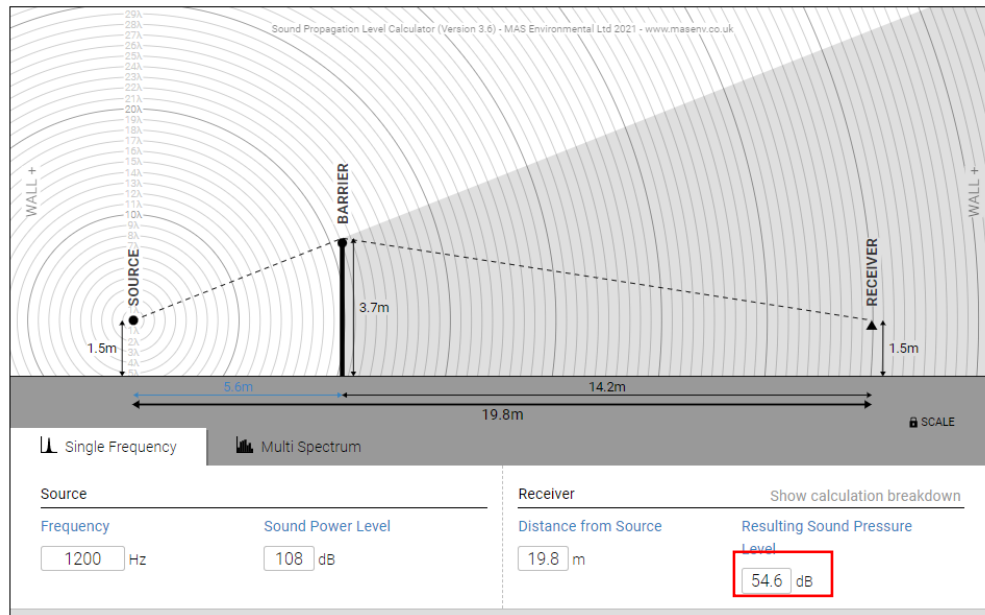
Sound Propagation Level Calculator (Version 3.6) - MAS Environmental Ltd 2021 - www.masenv.co.uk

29λ
28λ
27λ
26λ
25λ
24λ
23λ
22λ
21λ
20λ
19λ
18λ
17λ
16λ
15λ
14λ
13λ
12λ
11λ
10λ
9λ
8λ
7λ

WALL +

BARRIER

SOURCE

RECEIVER

WALL +

3.7m

1.5m

1.5m

1λ
2λ
3λ
4λ
5λ

5.6m

14.2m

19.8m

SCALE

Single Frequency

Multi Spectrum

Source

Frequency
1200 Hz

Sound Power Level
108 dB

Receiver

Show calculation breakdown

Distance from Source
19.8 m

Resulting Sound Pressure Level
54.6 dB